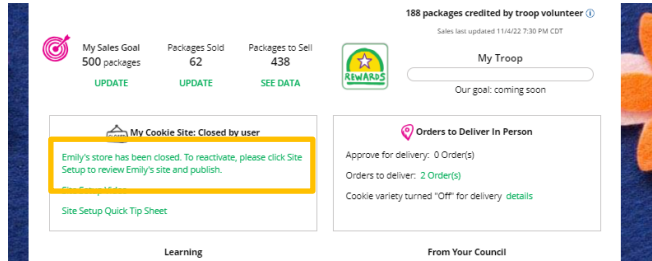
188 packages credited by troop volunteer

Sales last updated 11/4/22 7:30 PM CDT

My Sales Goal
500 packages
UPDATE

Packages Sold
62
UPDATE

Packages to Sell
438
SEE DATA

REWARDS

My Troop

Our goal: coming soon

My Cookie Site: Closed by user

Emily's store has been closed. To reactivate, please click Site Setup to review Emily's site and publish.

Site Setup Video

Site Setup Quick Tip Sheet

Orders to Deliver In Person

Approve for delivery: 0 Order(s)

Orders to deliver: 2 Order(s)

Cookie variety turned "Off" for delivery details

Learning

From Your Council